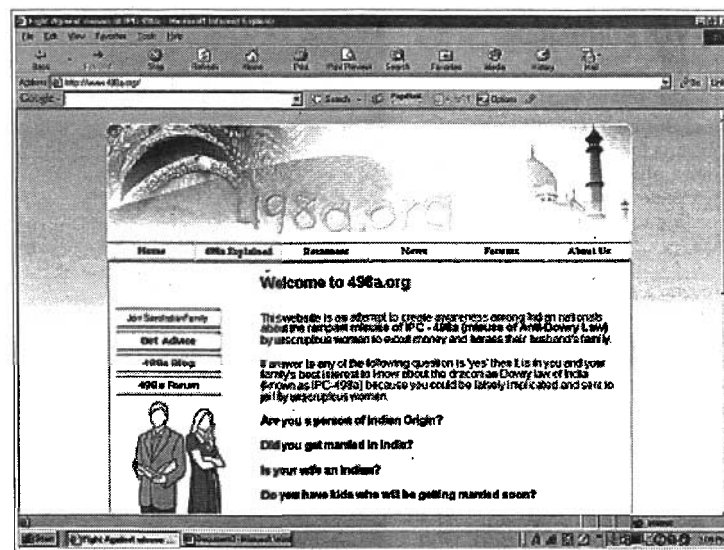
498a.org

Home | 498a Explained | Resources | News | Forums | About Us

Welcome to 498a.org

This website is an attempt to create awareness among Indian nationals about the rampant misuse of IPC - 498a (misuse of Anti-Dowry Law) by unscrupulous women to extort money and harass their husband's family.

If answer to any of the following question is 'yes' then it is in you and your family's best interest to know about the draconian Dowry law of India (known as IPC-498a) because you could be falsely implicated and sent to jail by unscrupulous women.

Join SaveIndianFamily
Get Advice
498a Blog
498a Forum

Are you a person of Indian Origin?

Did you get married in India?

Is your wife an Indian?

Do you have kids who will be getting married soon?